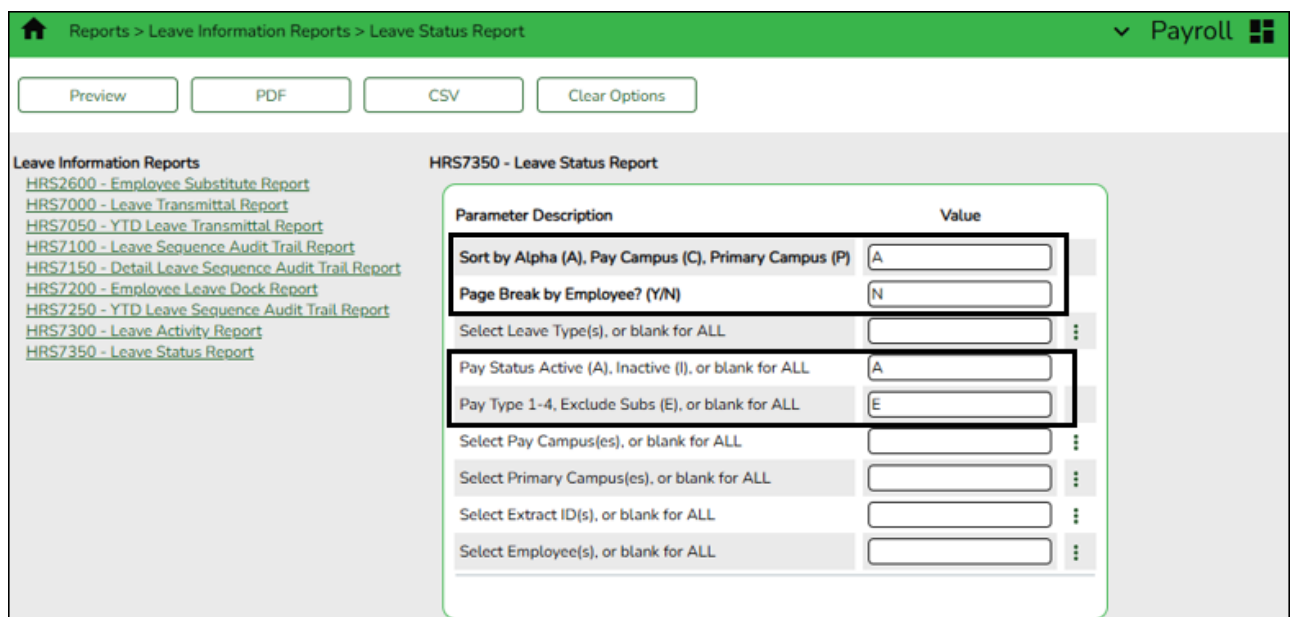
Reports > Leave Information Reports > Leave Status Report

Payroll

Preview PDF CSV Clear Options

Leave Information Reports
HRS2600 - Employee Substitute Report
HRS7000 - Leave Transmittal Report
HRS7050 - YTD Leave Transmittal Report
HRS7100 - Leave Sequence Audit Trail Report
HRS7150 - Detail Leave Sequence Audit Trail Report
HRS7200 - Employee Leave Dock Report
HRS7250 - YTD Leave Sequence Audit Trail Report
HRS7300 - Leave Activity Report
HRS7350 - Leave Status Report

HRS7350 - Leave Status Report

| Parameter Description | Value |
|---|---|
| Sort by Alpha (A), Pay Campus (C), Primary Campus (P) | A |
| Page Break by Employee? (Y/N) | N |
| Select Leave Type(s), or blank for ALL | |
| Pay Status Active (A), Inactive (I), or blank for ALL | A |
| Pay Type 1-4, Exclude Subs (E), or blank for ALL | E |
| Select Pay Campus(es), or blank for ALL | |
| Select Primary Campus(es), or blank for ALL | |
| Select Extract ID(s), or blank for ALL | |
| Select Employee(s), or blank for ALL | |